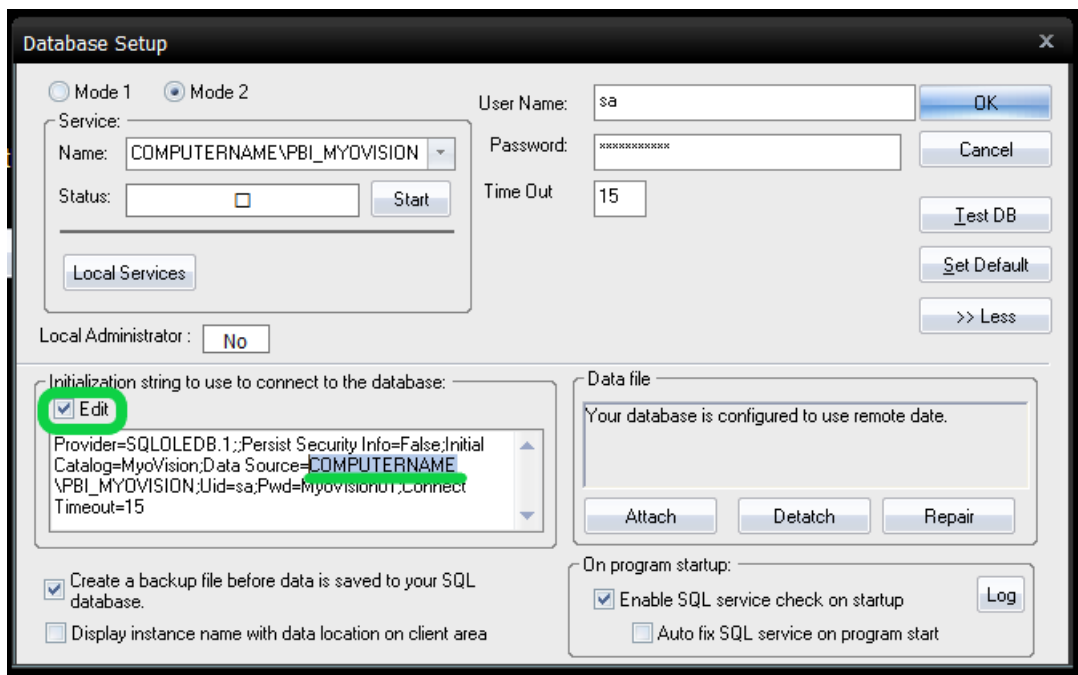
Database Setup
×

Mode 1 Mode 2

Service:
Name: COMPUTERNAME\PBI_MYOVISION
Status:
Start
Local Services

User Name: sa
Password: ***********
Time Out 15

OK
Cancel
Test DB
Set Default
>> Less

Local Administrator : No

Initialization string to use to connect to the database:
Edit
Provider=SQLOLEDB.1;;Persist Security Info=False;Initial Catalog=MyoVision;Data Source=COMPUTERNAME\PBI_MYOVISION;Uid=sa;Pwd=Myovision01;Connect Timeout=15

Data file
Your database is configured to use remote date.
Attach Detatch Repair

Create a backup file before data is saved to your SQL database.
Display instance name with data location on client area

On program startup:
Enable SQL service check on startup
Log
Auto fix SQL service on program start